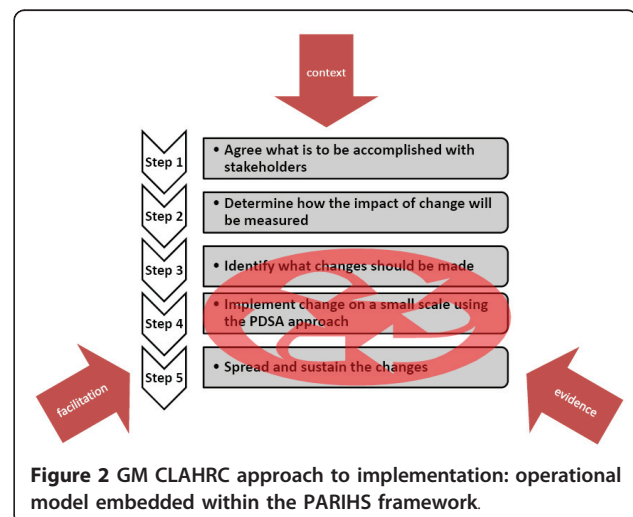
context

Step 1
• Agree what is to be accomplished with stakeholders

Step 2
• Determine how the impact of change will be measured

Step 3
• Identify what changes should be made

Step 4
• Implement change on a small scale using the PDSA approach

Step 5
• Spread and sustain the changes

facilitation

evidence

**Figure 2** GM CLAHRC approach to implementation: operational model embedded within the PARIHS framework.